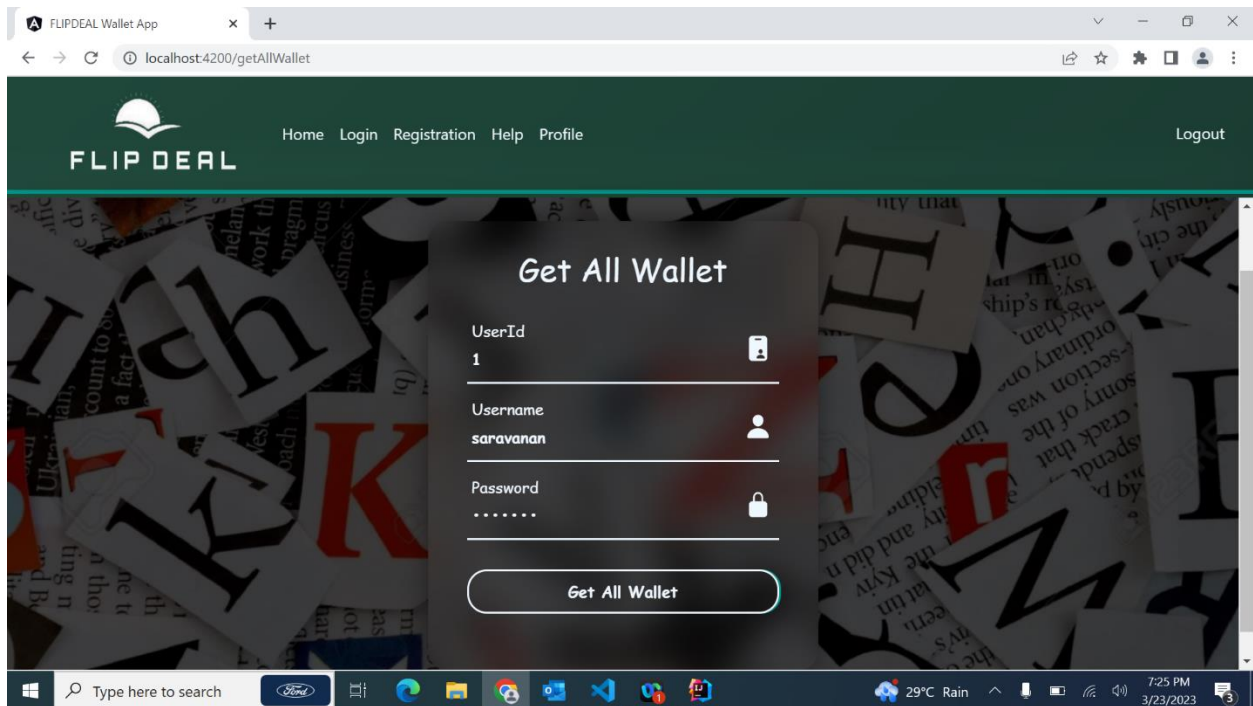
FLIPDEAL Wallet App

localhost:4200/getAllWallet

FLIP DEAL

Home Login Registration Help Profile

Logout

Get All Wallet

UserId
1

Username
saravanan

Password
•••••••

Get All Wallet

Type here to search

29°C Rain

7:25 PM
3/23/2023